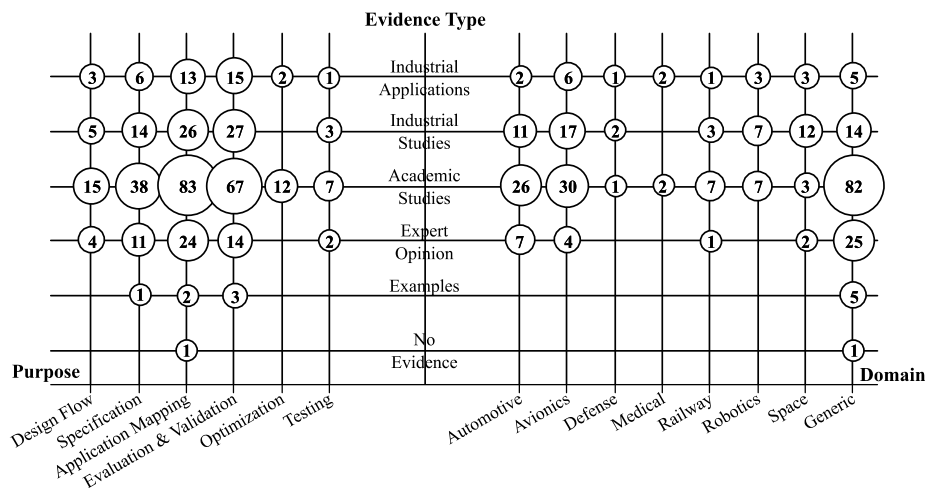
Evidence Type

| | Design Flow | Specification | Application Mapping | Evaluation & Validation | Optimization | Testing | | Automotive | Avionics | Defense | Medical | Railway | Robotics | Space | Generic |
|---|---|---|---|---|---|---|---|---|---|---|---|---|---|---|---|
| | 3 | 6 | 13 | 15 | 2 | 1 | Industrial Applications | 2 | 6 | 1 | 2 | 1 | 3 | 3 | 5 |
| | 5 | 14 | 26 | 27 | | 3 | Industrial Studies | 11 | 17 | 2 | | 3 | 7 | 12 | 14 |
| | 15 | 38 | 83 | 67 | 12 | 7 | Academic Studies | 26 | 30 | 1 | 2 | 7 | 7 | 3 | 82 |
| | 4 | 11 | 24 | 14 | | 2 | Expert Opinion | 7 | 4 | | | 1 | | 2 | 25 |
| | | 1 | 2 | 3 | | | Examples | | | | | | | | 5 |
| | | | 1 | | | | No Evidence | | | | | | | | 1 |

Purpose

Domain